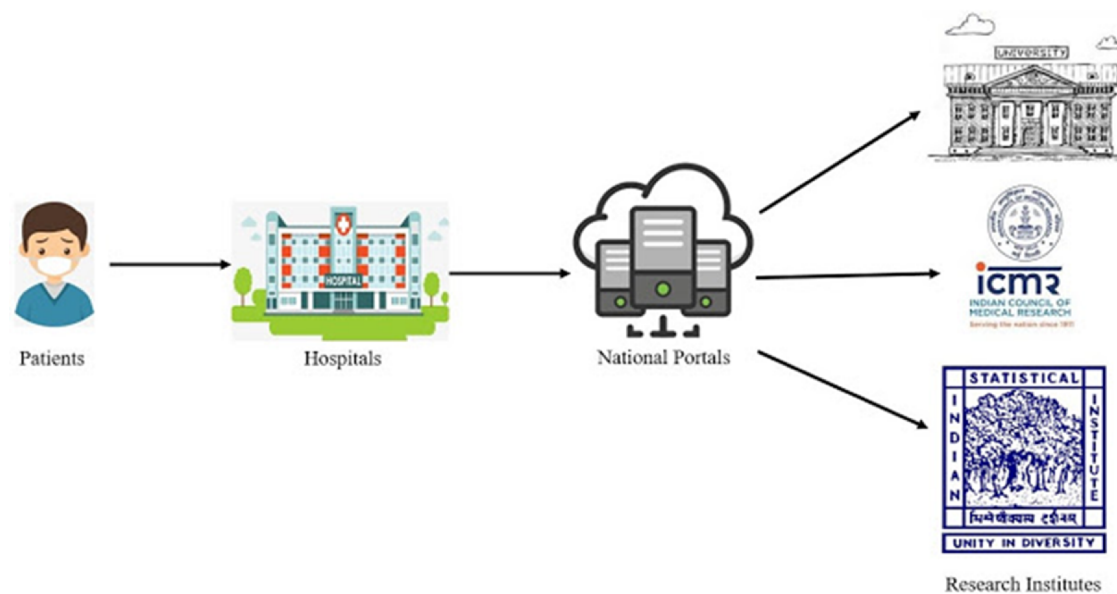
UNIVERSITY

Patients

HOSPITAL

Hospitals

National Portals

icmr
INDIAN COUNCIL OF MEDICAL RESEARCH
Serving the nation since 1911

INDIAN STATISTICAL INSTITUTE
भिन्नेष्वैक्यस्य दर्शनम्
UNITY IN DIVERSITY

Research Institutes